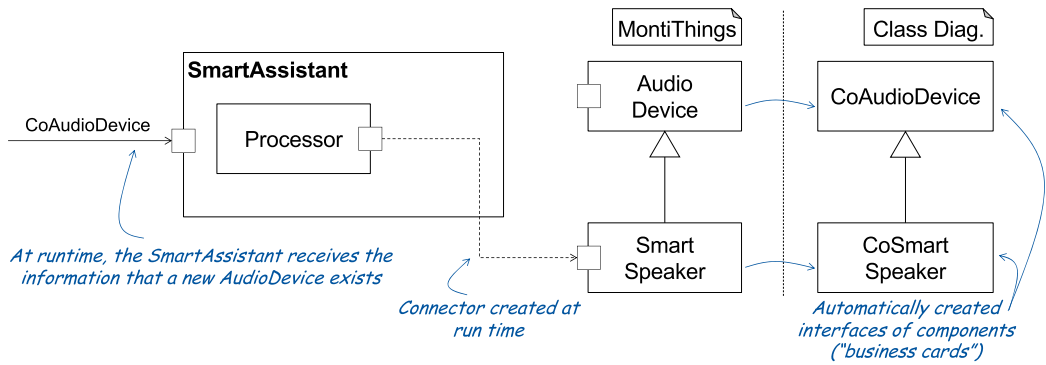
MontiThings

Class Diag.

SmartAssistant

CoAudioDevice

Processor

Audio Device

CoAudioDevice

Smart Speaker

CoSmart Speaker

At runtime, the SmartAssistant receives the information that a new AudioDevice exists

Connector created at run time

Automatically created interfaces of components ("business cards")